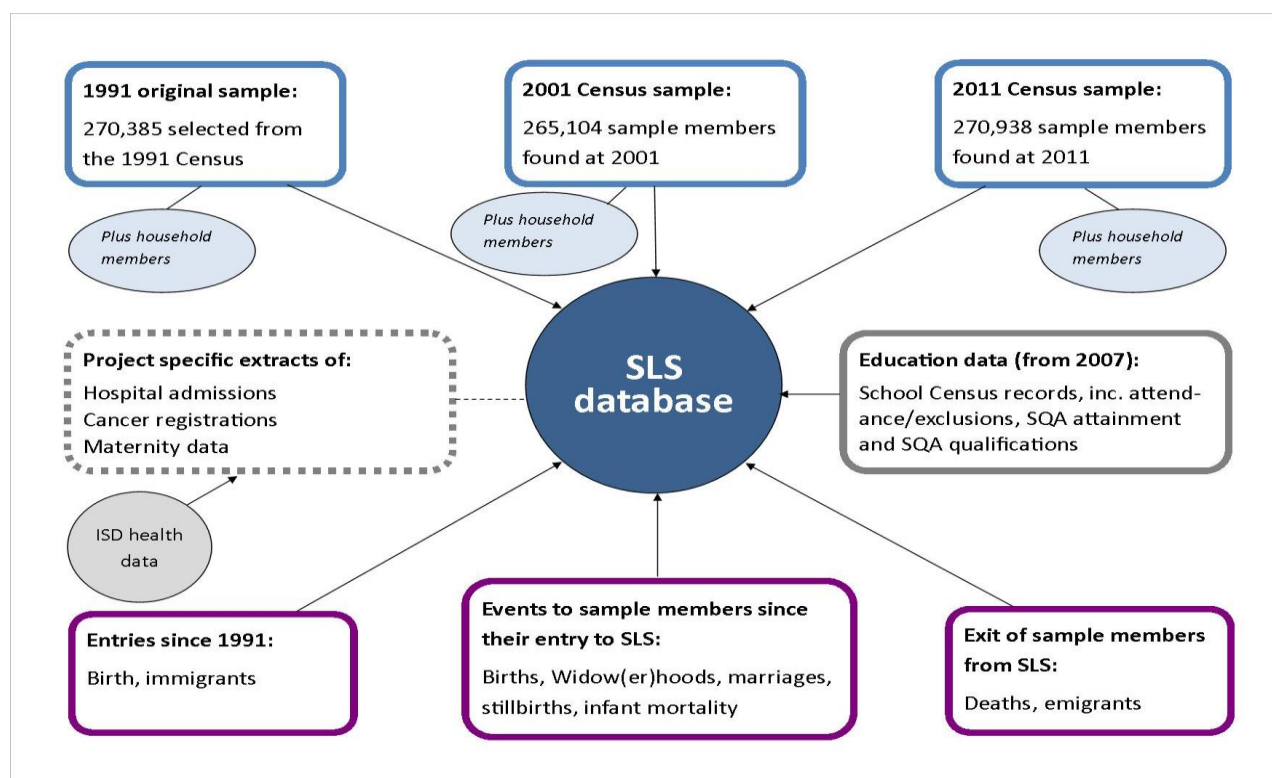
1991 original sample:
270,385 selected from the 1991 Census

Plus household members

2001 Census sample:
265,104 sample members found at 2001

Plus household members

2011 Census sample:
270,938 sample members found at 2011

Plus household members

Project specific extracts of:
Hospital admissions
Cancer registrations
Maternity data

SLS database

Education data (from 2007):
School Census records, inc. attendance/exclusions, SQA attainment and SQA qualifications

ISD health data

Entries since 1991:
Birth, immigrants

Events to sample members since their entry to SLS:
Births, Widow(er)hoods, marriages, stillbirths, infant mortality

Exit of sample members from SLS:
Deaths, emigrants